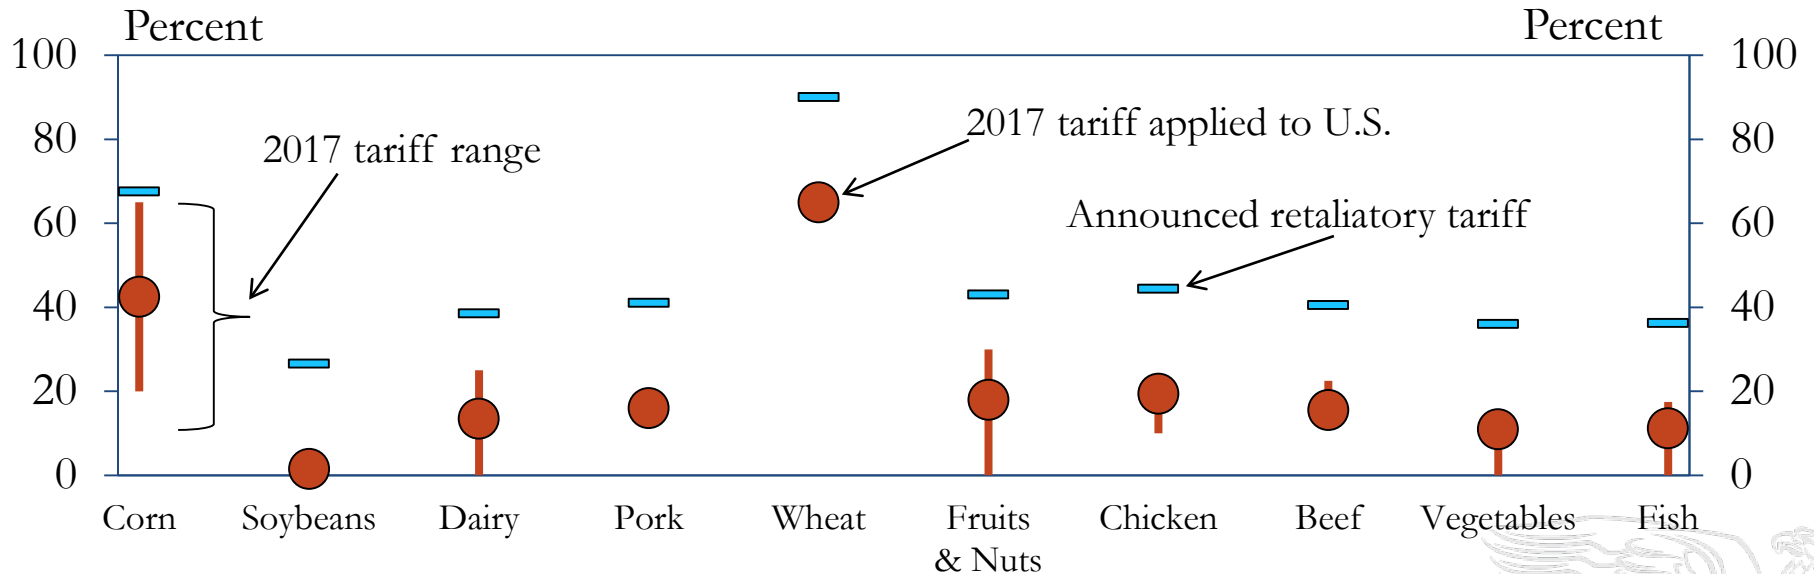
Percent

Percent

100
80
60
40
20
0

100
80
60
40
20
0

2017 tariff range

2017 tariff applied to U.S.

Announced retaliatory tariff

Corn
Soybeans
Dairy
Pork
Wheat
Fruits & Nuts
Chicken
Beef
Vegetables
Fish